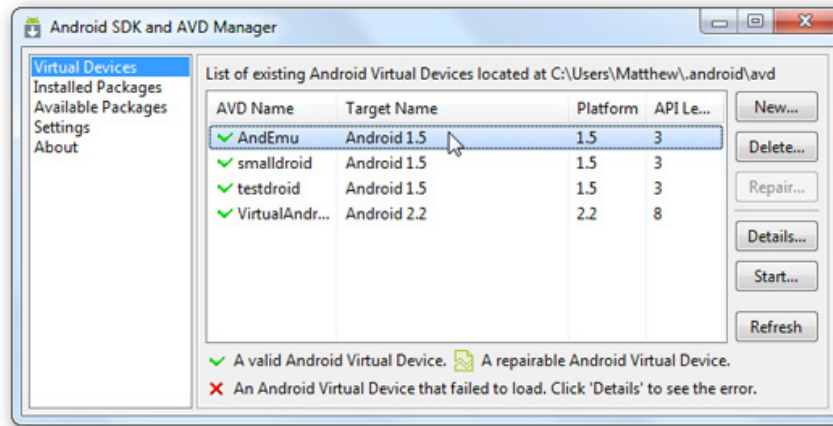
Android SDK and AVD Manager

Virtual Devices
Installed Packages
Available Packages
Settings
About

List of existing Android Virtual Devices located at C:\Users\Matthew\.android\avd

| AVD Name | Target Name | Platform | API Le... |
|---|---|---|---|
| AndEmu | Android 1.5 | 1.5 | 3 |
| smalldroid | Android 1.5 | 1.5 | 3 |
| testdroid | Android 1.5 | 1.5 | 3 |
| VirtualAndr... | Android 2.2 | 2.2 | 8 |

New...
Delete...
Repair...
Details...
Start...
Refresh

A valid Android Virtual Device. A repairable Android Virtual Device.
An Android Virtual Device that failed to load. Click 'Details' to see the error.